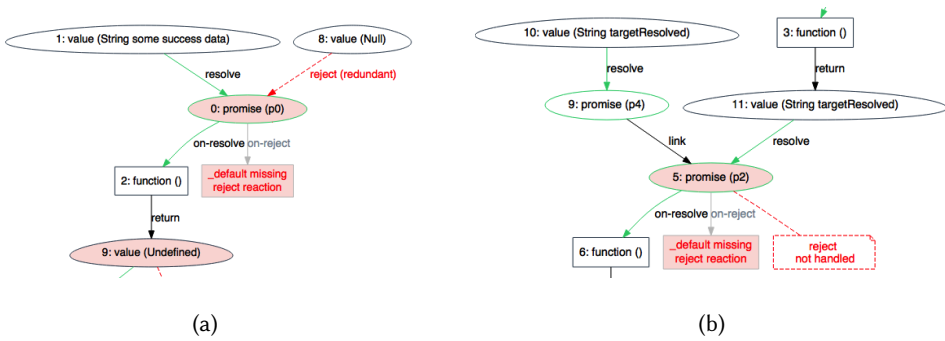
1: value (String some success data)

8: value (Null)

resolve

reject (redundant)

0: promise (p0)

on-resolve

on-reject

2: function ()

_default missing reject reaction

return

9: value (Undefined)

(a)

10: value (String targetResolved)

3: function ()

resolve

return

9: promise (p4)

11: value (String targetResolved)

link

resolve

5: promise (p2)

on-resolve

on-reject

6: function ()

_default missing reject reaction

reject not handled

(b)